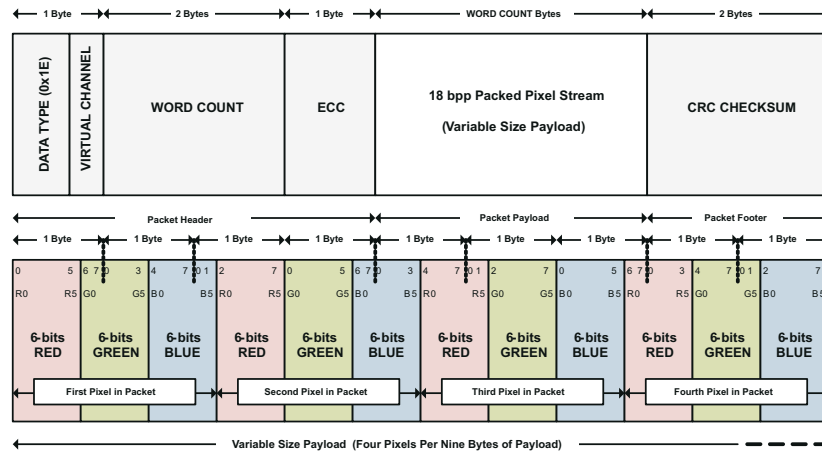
1 Byte
2 Bytes
1 Byte
WORD COUNT Bytes
2 Bytes

DATA TYPE (0x1E)
VIRTUAL CHANNEL
WORD COUNT
ECC
18 bpp Packed Pixel Stream
(Variable Size Payload)
CRC CHECKSUM

Packet Header
Packet Payload
Packet Footer

1 Byte
1 Byte
1 Byte
1 Byte
1 Byte
1 Byte
1 Byte
1 Byte
1 Byte

0 5 6 7 0 3 4 7 0 1 2 7 0 5 6 7 0 3 4 7 0 1 2 7 0 5 6 7 0 3 4 7 0 1 2 7

R0 R5 G0 G5 B0 B5 R0 R5 G0 G5 B0 B5 R0 R5 G0 G5 B0 B5 R0 R5 G0 G5 B0 B

6-bits RED
6-bits GREEN
6-bits BLUE
6-bits RED
6-bits GREEN
6-bits BLUE
6-bits RED
6-bits GREEN
6-bits BLUE
6-bits RED
6-bits GREEN
6-bits BLUE

First Pixel in Packet
Second Pixel in Packet
Third Pixel in Packet
Fourth Pixel in Packet

Variable Size Payload (Four Pixels Per Nine Bytes of Payload)